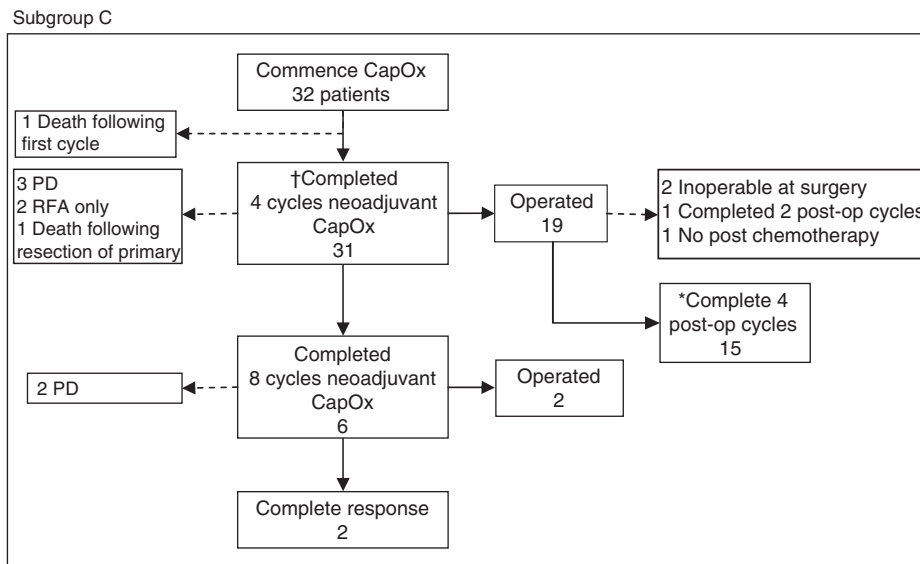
Subgroup C

Commence CapOx
32 patients

1 Death following first cycle

3 PD
2 RFA only
1 Death following resection of primary

†Completed
4 cycles neoadjuvant CapOx
31

Operated
19

2 Inoperable at surgery
1 Completed 2 post-op cycles
1 No post chemotherapy

*Complete 4 post-op cycles
15

2 PD

Completed
8 cycles neoadjuvant CapOx
6

Operated
2

Complete response
2